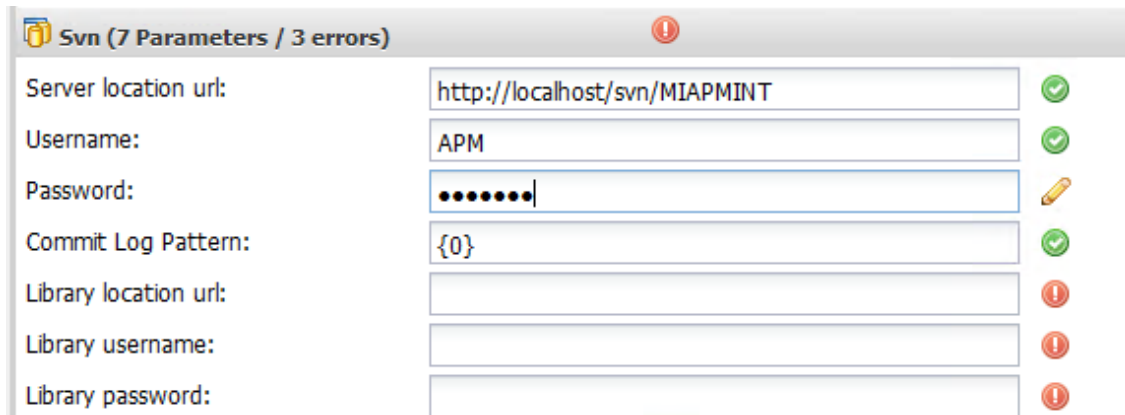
Svn (7 Parameters / 3 errors)

Server location url: http://localhost/svn/MIAPMINT

Username: APM

Password: •••••••

Commit Log Pattern: {0}

Library location url:

Library username:

Library password: